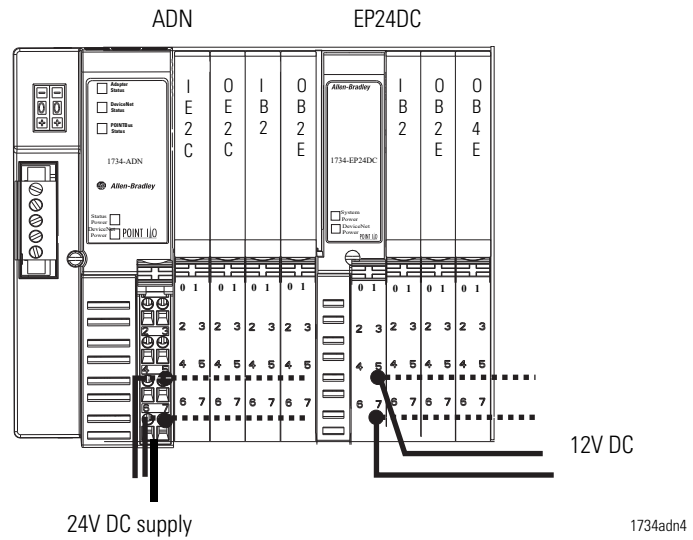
ADN

EP24DC

Adapter Status

DeviceNet Status

POINTBus Status

1734-ADN

Allen-Bradley

Status Power

DeviceNet Power

POINT I/O

I E 2 C

O E 2 C

I B 2

O B 2 E

Allen-Bradley

1734-EP24DC

System Power

DeviceNet Power

POINT I/O

I B 2

O B 2 E

O B 4 E

0 1 0 1 0 1 0 1 0 1 0 1 0 1 0 1

2 3 2 3 2 3 2 3 2 3 2 3 2 3 2 3

4 5 4 5 4 5 4 5 4 5 4 5 4 5 4 5

6 7 6 7 6 7 6 7 6 7 6 7 6 7 6 7

12V DC

24V DC supply

1734adn4